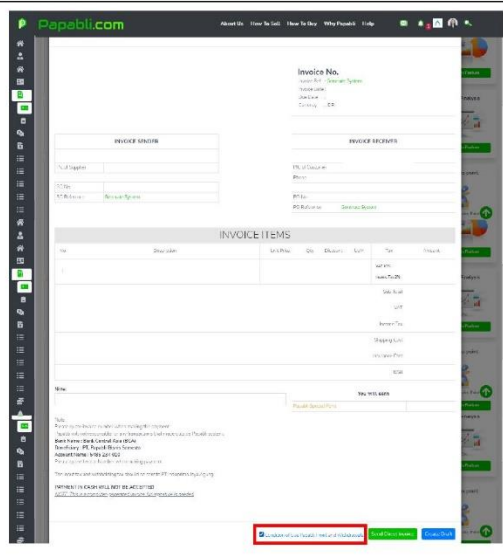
Papabli.com

About Us How To Sell How To Buy Why Papabli Help

Invoice No.

INVOICE SENDER

INVOICE RECEIVER

INVOICE ITEMS

Note

You will earn

PAYMENT IN CASH WILL NOT BE ACCEPTED

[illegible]

Send Direct Invoice

Create Draft